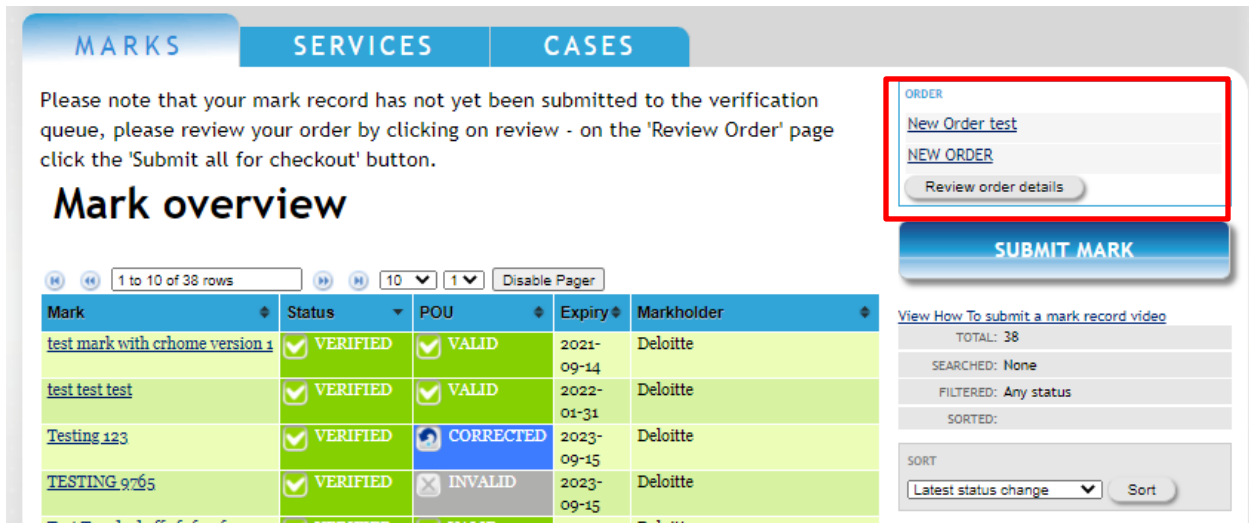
MARKS SERVICES CASES

Please note that your mark record has not yet been submitted to the verification queue, please review your order by clicking on review - on the 'Review Order' page click the 'Submit all for checkout' button.

Mark overview

1 to 10 of 38 rows 10 1 Disable Pager

| Mark | Status | POU | Expiry | Markholder |
|---|---|---|---|---|
| test mark with crhome version 1 | VERIFIED | VALID | 2021-09-14 | Deloitte |
| test test test | VERIFIED | VALID | 2022-01-31 | Deloitte |
| Testing 123 | VERIFIED | CORRECTED | 2023-09-15 | Deloitte |
| TESTING 9765 | VERIFIED | INVALID | 2023-09-15 | Deloitte |
| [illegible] | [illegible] | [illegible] | | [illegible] |

ORDER
New Order test
NEW ORDER
Review order details

SUBMIT MARK

View How To submit a mark record video
TOTAL: 38
SEARCHED: None
FILTERED: Any status
SORTED:

SORT
Latest status change
Sort